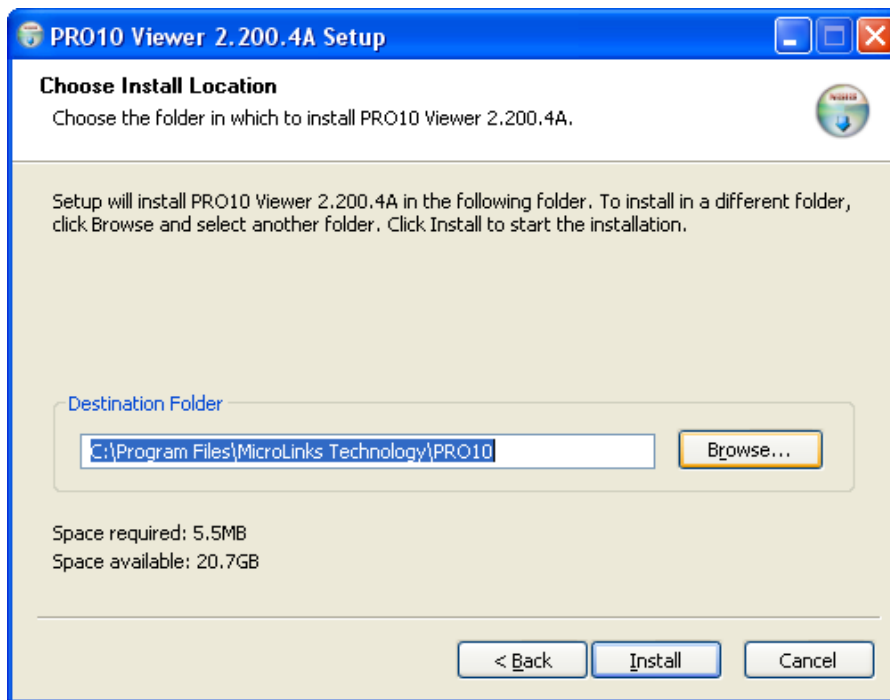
PRO10 Viewer 2.200.4A Setup

Choose Install Location

Choose the folder in which to install PRO10 Viewer 2.200.4A.

Setup will install PRO10 Viewer 2.200.4A in the following folder. To install in a different folder, click Browse and select another folder. Click Install to start the installation.

Destination Folder

C:\Program Files\MicroLinks Technology\PRO10

Browse...

Space required: 5.5MB
Space available: 20.7GB

< Back

Install

Cancel